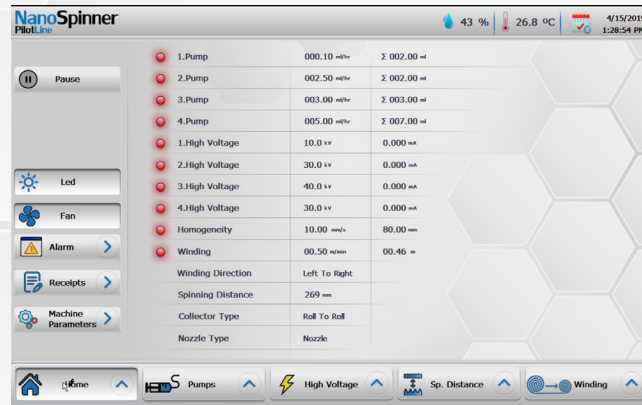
NanoSpinner PilotLine

43 % 26.8 ºC 4/15/201 1:28:54 PM

Pause

Led

Fan

Alarm

Receipts

Machine Parameters

| | | |
|---|---|---|
| 1.Pump | 000.10 ml/hr | Σ 002.00 ml |
| 2.Pump | 002.50 ml/hr | Σ 002.00 ml |
| 3.Pump | 003.00 ml/hr | Σ 003.00 ml |
| 4.Pump | 005.00 ml/hr | Σ 007.00 ml |
| 1.High Voltage | 10.0 kV | 0.000 mA |
| 2.High Voltage | 30.0 kV | 0.000 mA |
| 3.High Voltage | 40.0 kV | 0.000 mA |
| 4.High Voltage | 30.0 kV | 0.000 mA |
| Homogeneity | 10.00 mm/s | 80.00 mm |
| Winding | 00.50 m/min | 00.46 m |
| Winding Direction | Left To Right | |
| Spinning Distance | 269 mm | |
| Collector Type | Roll To Roll | |
| Nozzle Type | Nozzle | |

Home Pumps High Voltage Sp. Distance Winding